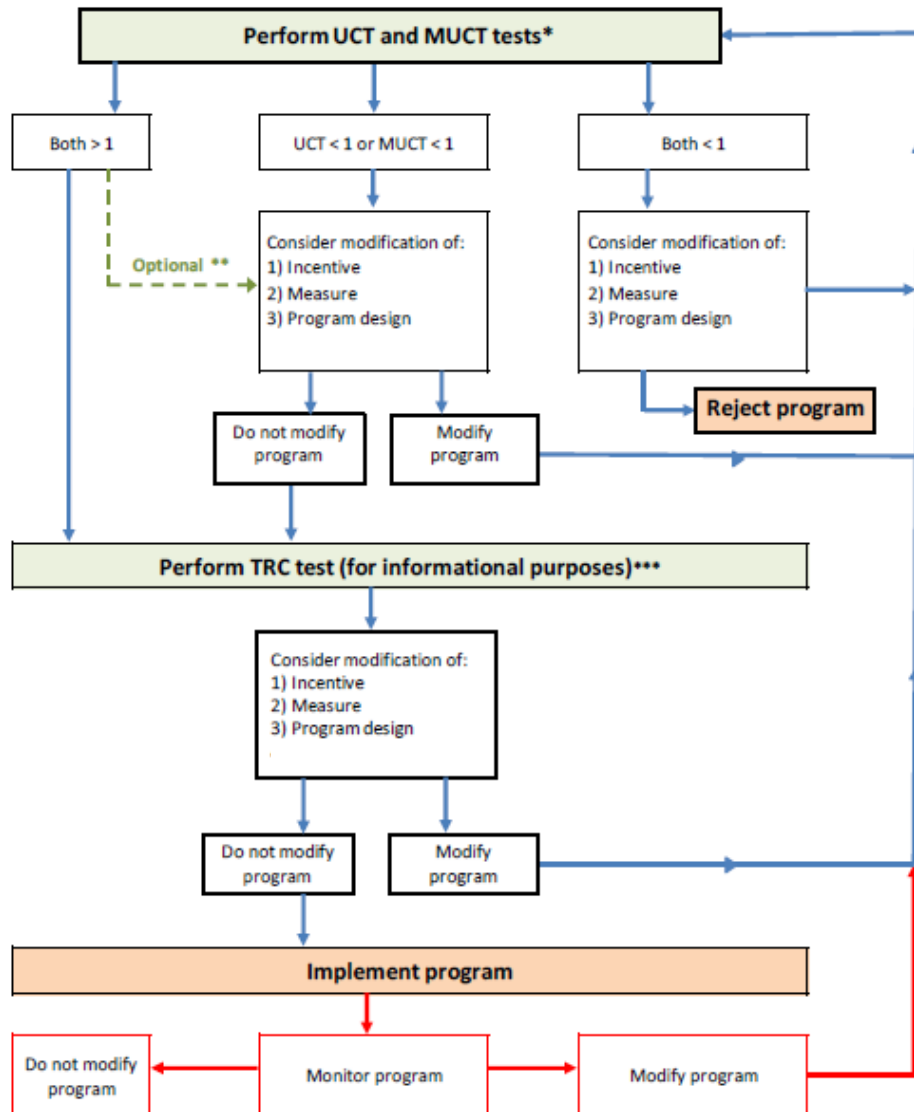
Perform UCT and MUCT tests*

Both > 1

UCT < 1 or MUCT < 1

Both < 1

Optional **

Consider modification of:
1) Incentive
2) Measure
3) Program design

Consider modification of:
1) Incentive
2) Measure
3) Program design

Reject program

Do not modify program

Modify program

Perform TRC test (for informational purposes)***

Consider modification of:
1) Incentive
2) Measure
3) Program design

Do not modify program

Modify program

Implement program

Do not modify program

Monitor program

Modify program